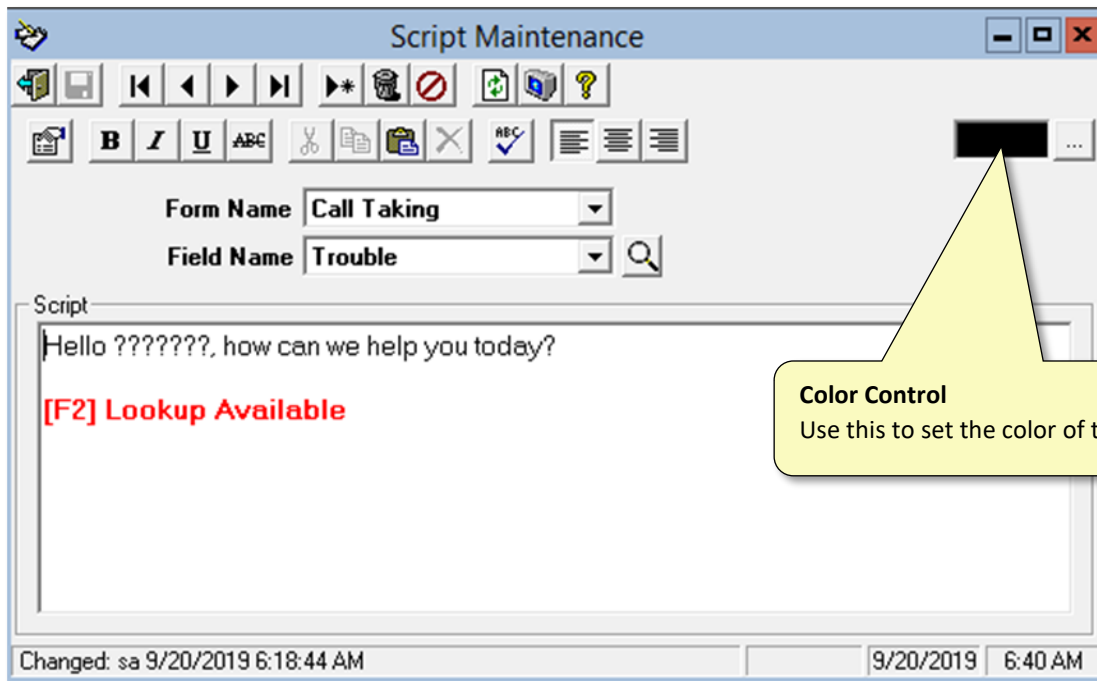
Script Maintenance

B I U ABC

Form Name Call Taking

Field Name Trouble

Script

Hello ???????, how can we help you today?

[F2] Lookup Available

Color Control
Use this to set the color of t

Changed: sa 9/20/2019 6:18:44 AM

9/20/2019 6:40 AM